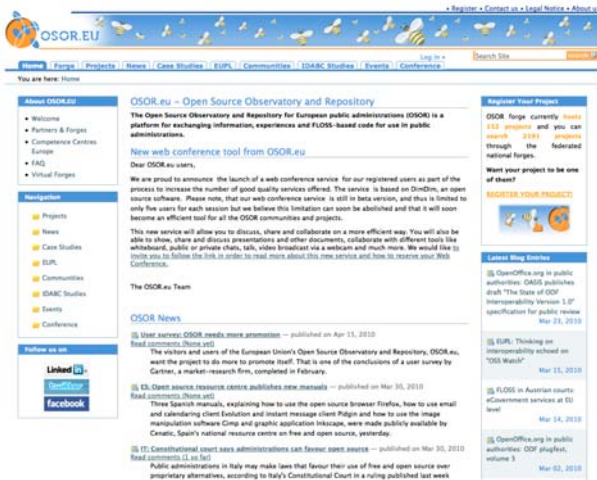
• Register • Contact us • Legal Notice • About us

OSOR.EU

Log in »

Home | Forge | Projects | News | Case Studies | EUPL | Communities | IDABC Studies | Events | Conference

Search Site

You are here: Home

About OSOR.EU

• Welcome
• Partners & Forges
• Competence Centres Europe
• FAQ
• Virtual Forges

Navigation

Projects
News
Case Studies
EUPL
Communities
IDABC Studies
Events
Conference

Follow us on

LinkedIn
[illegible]
facebook

OSOR.eu - Open Source Observatory and Repository

The Open Source Observatory and Repository for European public administrations (OSOR) is a platform for exchanging information, experiences and FLOSS-based code for use in public administrations.

New web conference tool from OSOR.eu

Dear OSOR.eu users,

We are proud to announce the launch of a web conference service for our registered users as part of the process to increase the number of good quality services offered. The service is based on DimDim, an open source software. Please note, that our web conference service is still in beta version, and thus is limited to only five users for each session but we believe this limitation can soon be abolished and that it will soon become an efficient tool for all the OSOR communities and projects.

This new service will allow you to discuss, share and collaborate on a more efficient way. You will also be able to show, share and discuss presentations and other documents, collaborate with different tools like whiteboard, public or private chats, talk, video broadcast via a webcam and much more. We would like to invite you to follow the link in order to read more about this new service and how to reserve your Web Conference.

The OSOR.eu Team

OSOR News

User survey: OSOR needs more promotion — published on Apr 15, 2010
Read comments (None yet)
The visitors and users of the European Union's Open Source Observatory and Repository, OSOR.eu, want the project to do more to promote itself. That is one of the conclusions of a user survey by Gartner, a market-research firm, completed in February.

ES: Open source resource centre publishes new manuals — published on Mar 30, 2010
Read comments (None yet)
Three Spanish manuals, explaining how to use the open source browser Firefox, how to use email and calendaring client Evolution and instant message client Pidgin and how to use the image manipulation software Gimp and graphic application Inkscape, were made publicly available by Cenatic, Spain's national resource centre on free and open source, yesterday.

IT: Constitutional court says administrations can favour open source — published on Mar 30, 2010
Read comments (1 so far)
Public administrations in Italy may make laws that favour their use of free and open source over proprietary alternatives, according to Italy's Constitutional Court in a ruling published last week

Register Your Project

OSOR forge currently hosts 152 projects and you can search 2191 projects through the federated national forges.

Want your project to be one of them?

REGISTER YOUR PROJECT!

Latest Blog Entries

OpenOffice.org in public authorities: OASIS publishes draft "The State of ODF Interoperability Version 1.0" specification for public review
Mar 23, 2010

EUPL: Thinking on interoperability echoed on "OSS Watch"
Mar 23, 2010

FLOSS in Austrian courts: eGovernment services at EU level
Mar 14, 2010

OpenOffice.org in public authorities: ODF plugfest, volume 3
Mar 02, 2010